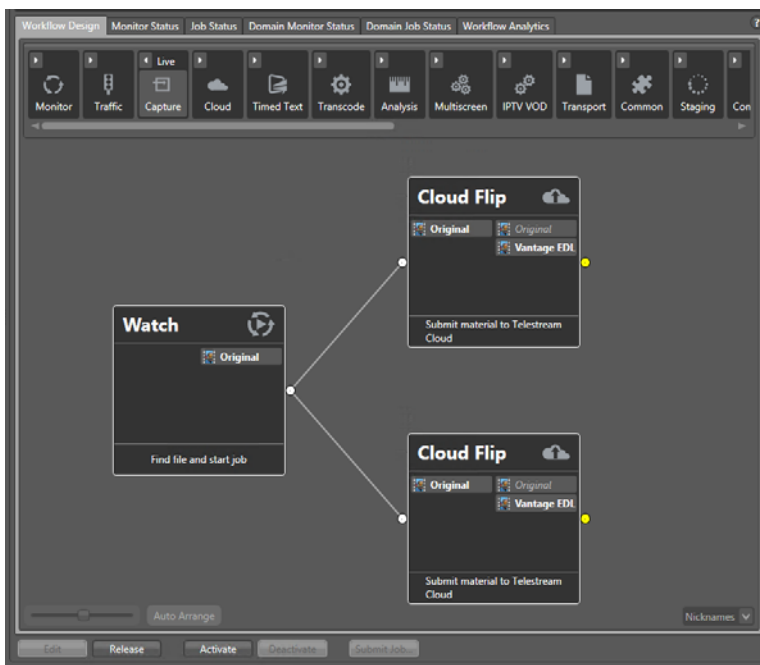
Workflow Design | Monitor Status | Job Status | Domain Monitor Status | Domain Job Status | Workflow Analytics

Monitor | Traffic | Live Capture | Cloud | Timed Text | Transcode | Analysis | Multiscreen | IPTV VOD | Transport | Common | Staging | Con

Cloud Flip
Original
Original
Vantage EDL
Submit material to Telestream Cloud

Watch
Original
Find file and start job

Cloud Flip
Original
Original
Vantage EDL
Submit material to Telestream Cloud

Auto Arrange
Nicknames

Edit | Release | Activate | Deactivate | Submit Job...